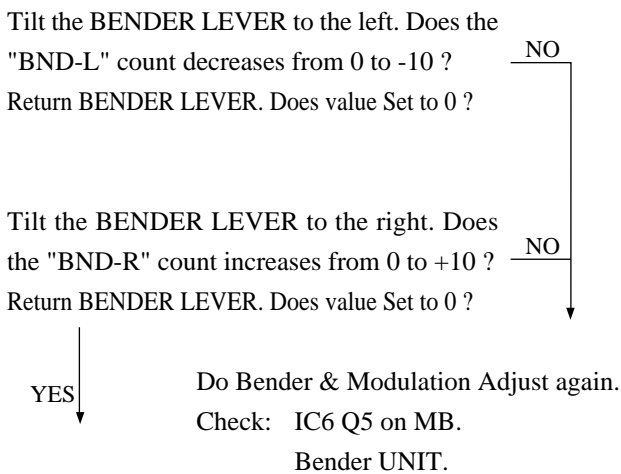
Tilt the BENDER LEVER to the left. Does the "BND-L" count decreases from 0 to -10 ?
Return BENDER LEVER. Does value Set to 0 ?

NO

Tilt the BENDER LEVER to the right. Does the "BND-R" count increases from 0 to +10 ?
Return BENDER LEVER. Does value Set to 0 ?

NO

YES

Do Bender & Modulation Adjust again.
Check: IC6 Q5 on MB.
Bender UNIT.